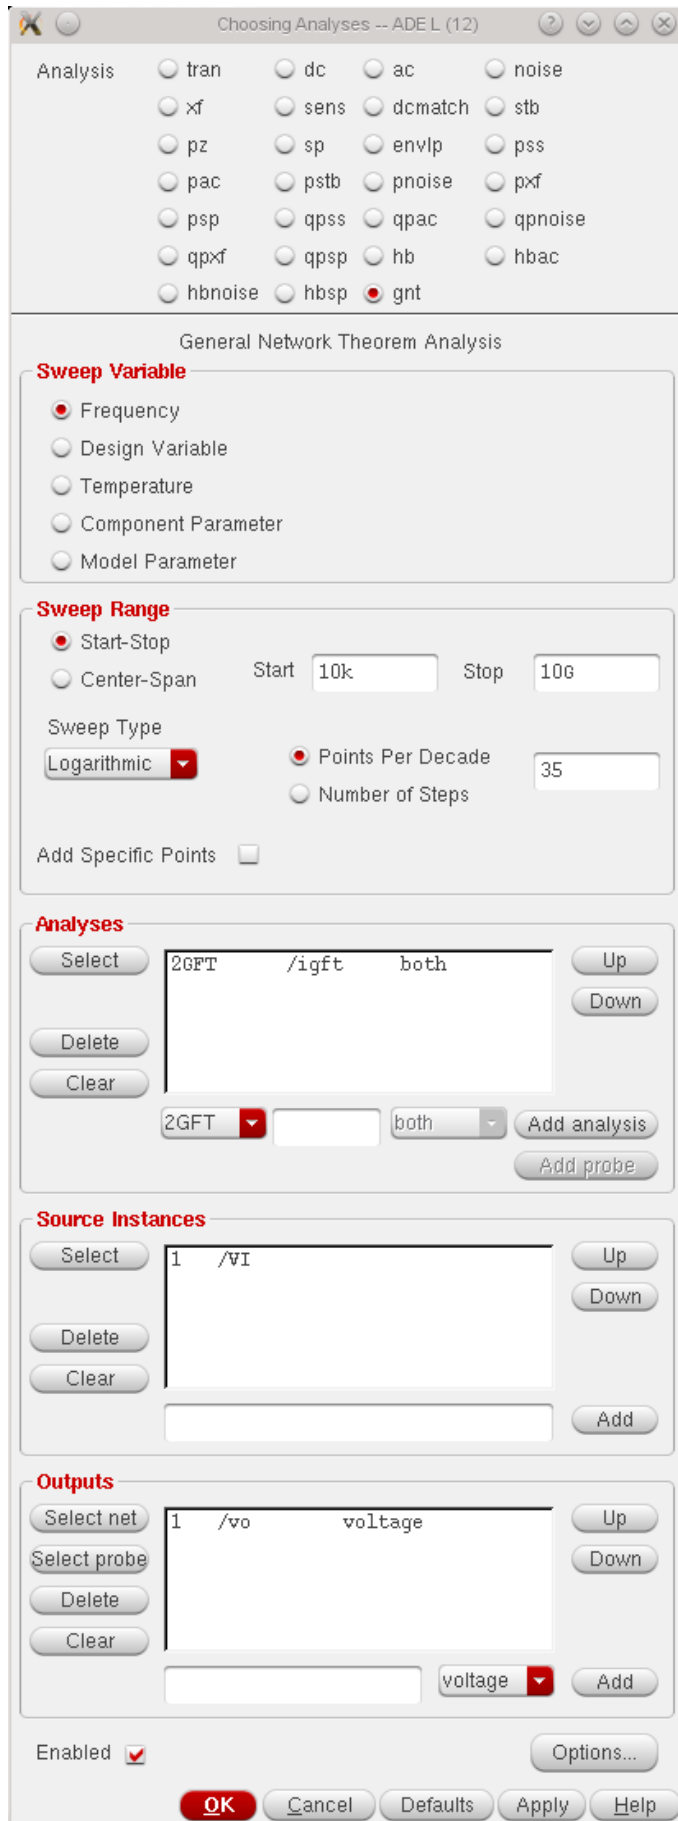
Choosing Analyses -- ADE L (12)

Analysis tran dc ac noise
xf sens dcmatch stb
pz sp envlp pss
pac pstb pnoise pxf
psp qpss qpac qpnoise
qpxf qpsp hb hbac
hbnoise hbsp gnt

General Network Theorem Analysis

Sweep Variable
Frequency
Design Variable
Temperature
Component Parameter
Model Parameter

Sweep Range
Start-Stop
Center-Span
Start 10k
Stop 10G
Sweep Type
Logarithmic
Points Per Decade 35
Number of Steps
Add Specific Points

Analyses
Select
2GFT /igft both
Up
Down
Delete
Clear
2GFT
both
Add analysis
Add probe

Source Instances
Select
1 /VI
Up
Down
Delete
Clear
Add

Outputs
Select net
1 /vo voltage
Up
Select probe
Down
Delete
Clear
voltage
Add

Enabled
Options...

OK Cancel Defaults Apply Help